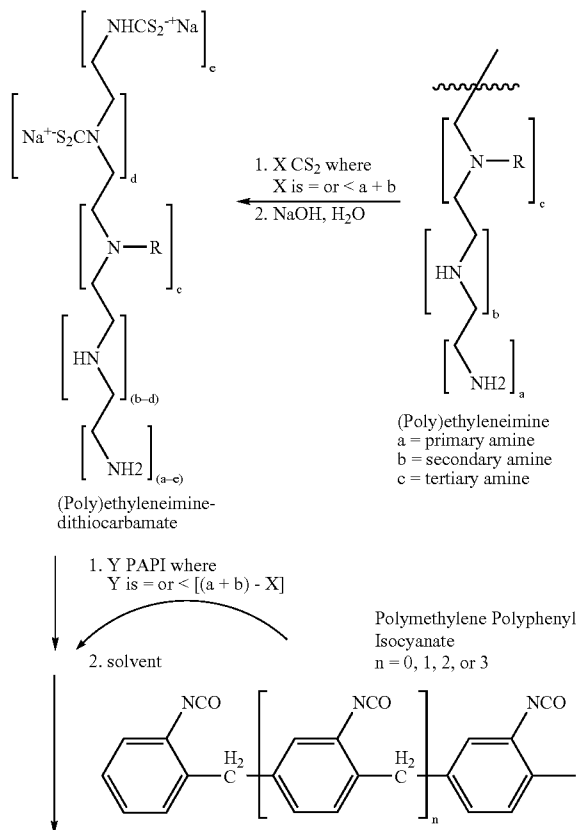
NHCS$_2$$^{-+}$Na
e

Na$^{+-}$S$_2$CN
d

N—R
c

HN
(b–d)

NH2
(a–e)

(Poly)ethyleneimine-dithiocarbamate

1. X CS$_2$ where X is = or < a + b
2. NaOH, H$_2$O

N—R
c

HN
b

NH2
a

(Poly)ethyleneimine
a = primary amine
b = secondary amine
c = tertiary amine

1. Y PAPI where Y is = or < [(a + b) - X]
2. solvent

Polymethylene Polyphenyl Isocyanate
n = 0, 1, 2, or 3

NCO
NCO
NCO
H$_2$
C
H$_2$
C
n